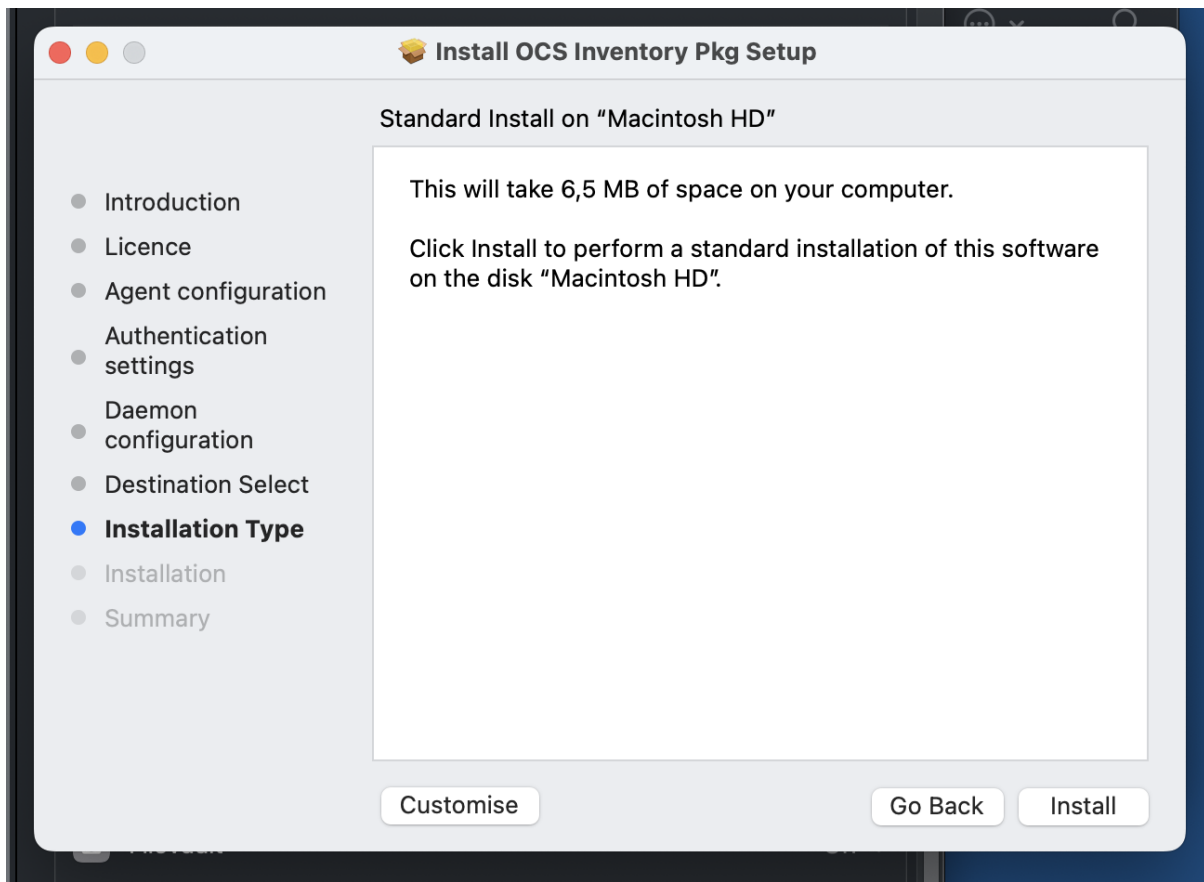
Install OCS Inventory Pkg Setup

Standard Install on “Macintosh HD”

Introduction
Licence
Agent configuration
Authentication settings
Daemon configuration
Destination Select
Installation Type
Installation
Summary

This will take 6,5 MB of space on your computer.

Click Install to perform a standard installation of this software on the disk “Macintosh HD”.

Customise

Go Back

Install